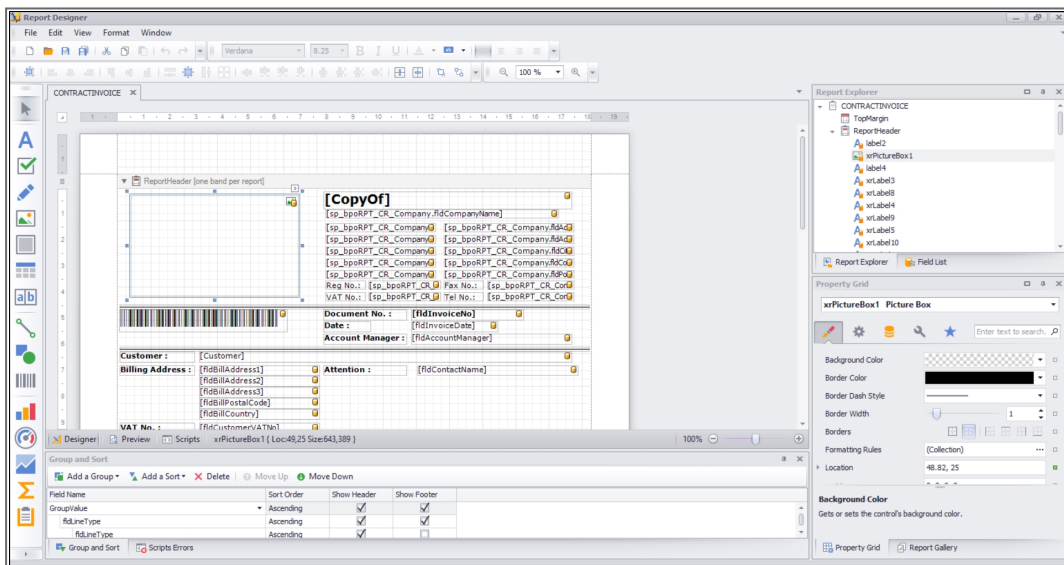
Report Designer

File Edit View Format Window

Verdana 8.25 100 %

CONTRACTINVOICE

ReportHeader [one band per report]

[CopyOf]
[sp_bpoRPT_CR_Company.fldCompanyName]
[sp_bpoRPT_CR_Company [sp_bpoRPT_CR_Company.fldAd
[sp_bpoRPT_CR_Company [sp_bpoRPT_CR_Company.fldAd
[sp_bpoRPT_CR_Company [sp_bpoRPT_CR_Company.fldC
[sp_bpoRPT_CR_Company [sp_bpoRPT_CR_Company.fldCo
[sp_bpoRPT_CR_Company [sp_bpoRPT_CR_Company.fldPo
Reg No.: [sp_bpoRPT_CR_ Fax No.: [sp_bpoRPT_CR_Cor
VAT No.: [sp_bpoRPT_CR_ Tel No.: [sp_bpoRPT_CR_Cor

Document No. : [fldInvoiceNo]
Date : [fldInvoiceDate]
Account Manager : [fldAccountManager]

Customer : [Customer]
Billing Address : [fldBillAddress1] Attention : [fldContactName]
[fldBillAddress2]
[fldBillAddress3]
[fldBillPostalCode]
[fldBillCountry]
VAT No. : [fldCustomerVATNo]

Designer Preview Scripts xrPictureBox1 { Loc:49,25 Size:643,389 } 100%

Group and Sort
Add a Group Add a Sort Delete Move Up Move Down

| Field Name | Sort Order | Show Header | Show Footer |
|---|---|---|---|
| GroupValue | Ascending | ✓ | ✓ |
| fldLineType | Ascending | ✓ | ✓ |
| fldLineType | Ascending | ✓ | |

Group and Sort Scripts Errors

Report Explorer
CONTRACTINVOICE
TopMargin
ReportHeader
label2
xrPictureBox1
label4
xrLabel3
xrLabel8
xrLabel4
xrLabel9
xrLabel5
xrLabel10

Report Explorer Field List

Property Grid
xrPictureBox1 Picture Box
Enter text to search...
Background Color
Border Color
Border Dash Style
Border Width 1
Borders
Formatting Rules (Collection)
Location 48.82, 25

Background Color
Gets or sets the control's background color.

Property Grid Report Gallery